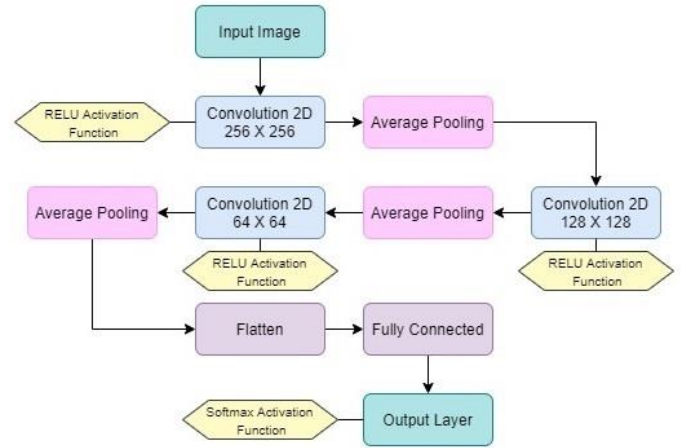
Input Image

RELU Activation Function

Convolution 2D 256 X 256

Average Pooling

Average Pooling

Convolution 2D 64 X 64

Average Pooling

Convolution 2D 128 X 128

RELU Activation Function

RELU Activation Function

Flatten

Fully Connected

Softmax Activation Function

Output Layer